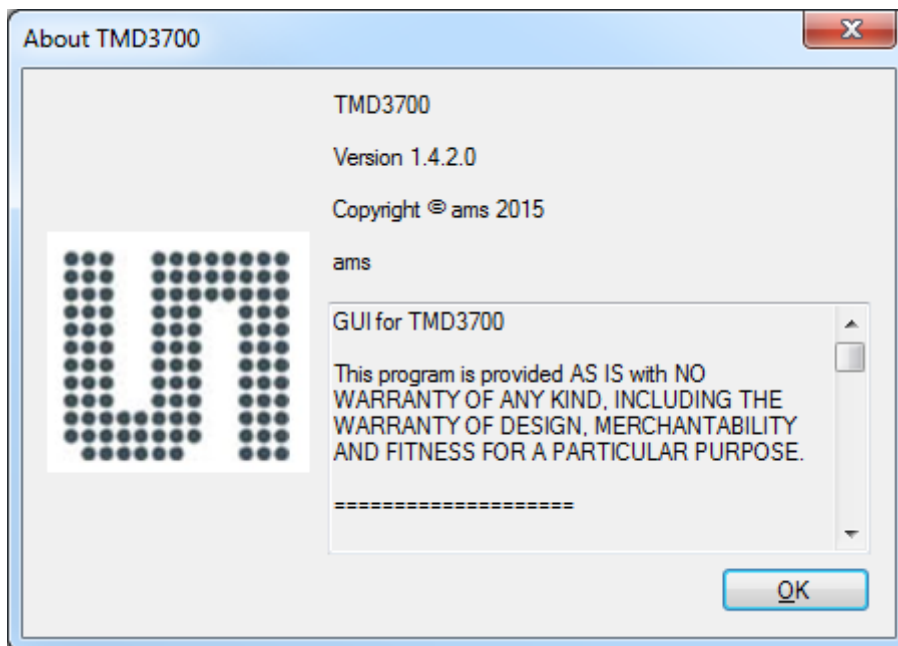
About TMD3700

TMD3700

Version 1.4.2.0

Copyright © ams 2015

ams

GUI for TMD3700

This program is provided AS IS with NO WARRANTY OF ANY KIND, INCLUDING THE WARRANTY OF DESIGN, MERCHANTABILITY AND FITNESS FOR A PARTICULAR PURPOSE.

====================

OK